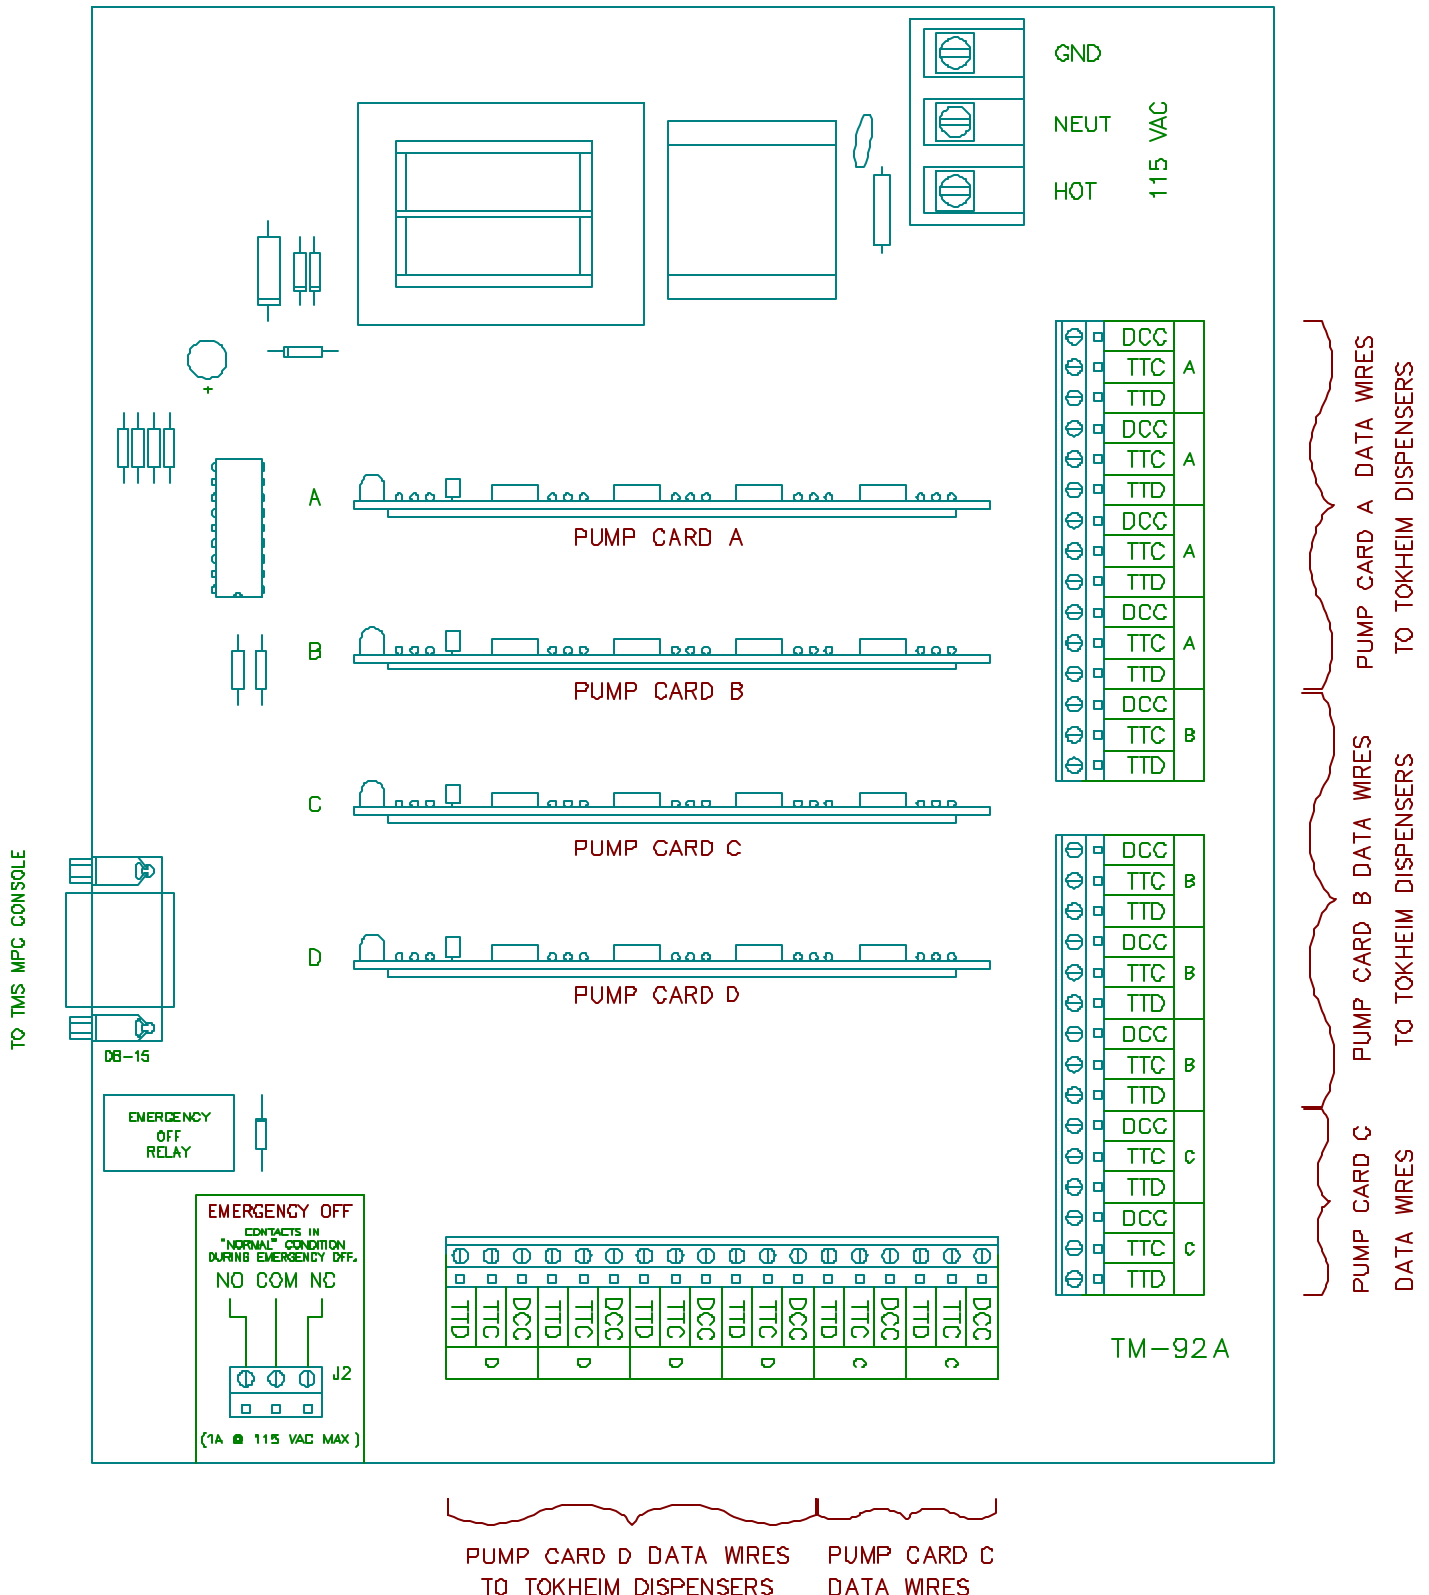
GND

NEUT

HOT

115 VAC

A

PUMP CARD A

B

PUMP CARD B

C

PUMP CARD C

D

PUMP CARD D

TO TMS MPC CONSOLE

DB-15

EMERGENCY OFF RELAY

EMERGENCY OFF
CONTACTS IN "NORMAL" CONDITION DURING EMERGENCY OFF.
NO COM NC
J2
(1A @ 115 VAC MAX)

| DCC | A |
|---|---|
| TTC | A |
| TTD | A |
| DCC | A |
| TTC | A |
| TTD | A |
| DCC | A |
| TTC | A |
| TTD | A |
| DCC | A |
| TTC | A |
| TTD | A |
| DCC | B |
| TTC | B |
| TTD | B |

PUMP CARD A DATA WIRES
TO TOKHEIM DISPENSERS

| DCC | B |
|---|---|
| TTC | B |
| TTD | B |
| DCC | B |
| TTC | B |
| TTD | B |
| DCC | B |
| TTC | B |
| TTD | B |
| DCC | C |
| TTC | C |
| TTD | C |
| DCC | C |
| TTC | C |
| TTD | C |

PUMP CARD B DATA WIRES
TO TOKHEIM DISPENSERS

PUMP CARD C
DATA WIRES

| TTD | TTC | DCC | TTD | TTC | DCC | TTD | TTC | DCC | TTD | TTC | DCC | TTD | TTC | DCC | TTD | TTC | DCC |
|---|---|---|---|---|---|---|---|---|---|---|---|---|---|---|---|---|---|
| D | | | D | | | D | | | D | | | C | | | C | | |

TM-92A

PUMP CARD D DATA WIRES
TO TOKHEIM DISPENSERS

PUMP CARD C
DATA WIRES